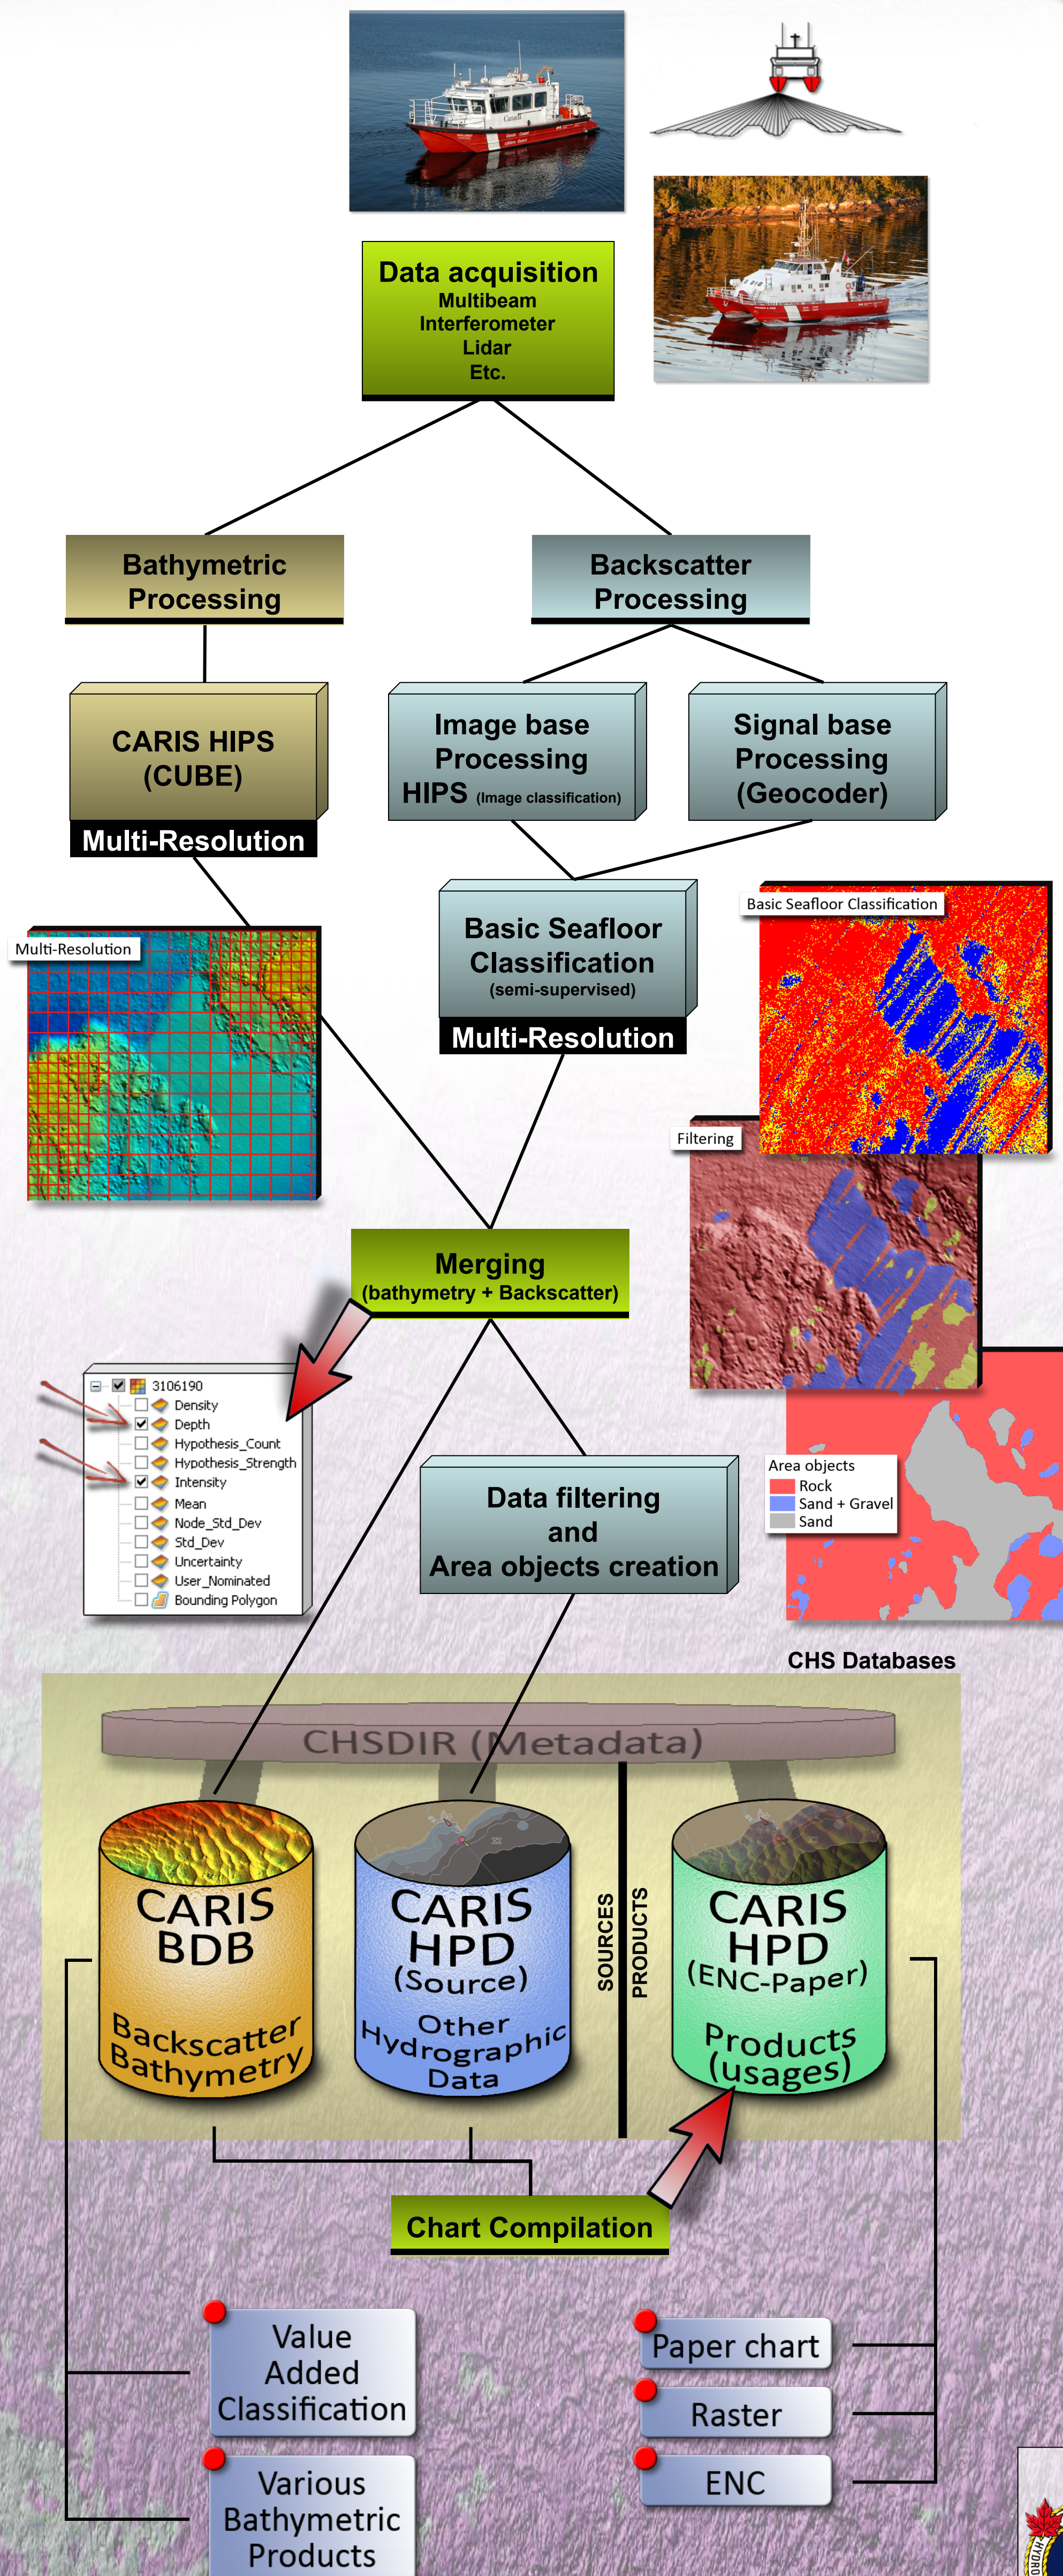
Data acquisition
Multibeam
Interferometer
Lidar
Etc.

Bathymetric Processing

Backscatter Processing

CARIS HIPS (CUBE)

Multi-Resolution

Image base Processing HIPS (Image classification)

Signal base Processing (Geocoder)

Multi-Resolution

Basic Seafloor Classification (semi-supervised)

Multi-Resolution

Basic Seafloor Classification

Filtering

Merging (bathymetry + Backscatter)

3106190
Density
Depth
Hypothesis_Count
Hypothesis_Strength
Intensity
Mean
Node_Std_Dev
Std_Dev
Uncertainty
User_Nominated
Bounding Polygon

Data filtering and Area objects creation

Area objects
Rock
Sand + Gravel
Sand

CHS Databases

CHSDIR (Metadata)

CARIS BDB
Backscatter Bathymetry

CARIS HPD (Source)
Other Hydrographic Data

SOURCES
PRODUCTS

CARIS HPD (ENC-Paper)
Products (usages)

Chart Compilation

Value Added Classification

Various Bathymetric Products

Paper chart

Raster

ENC